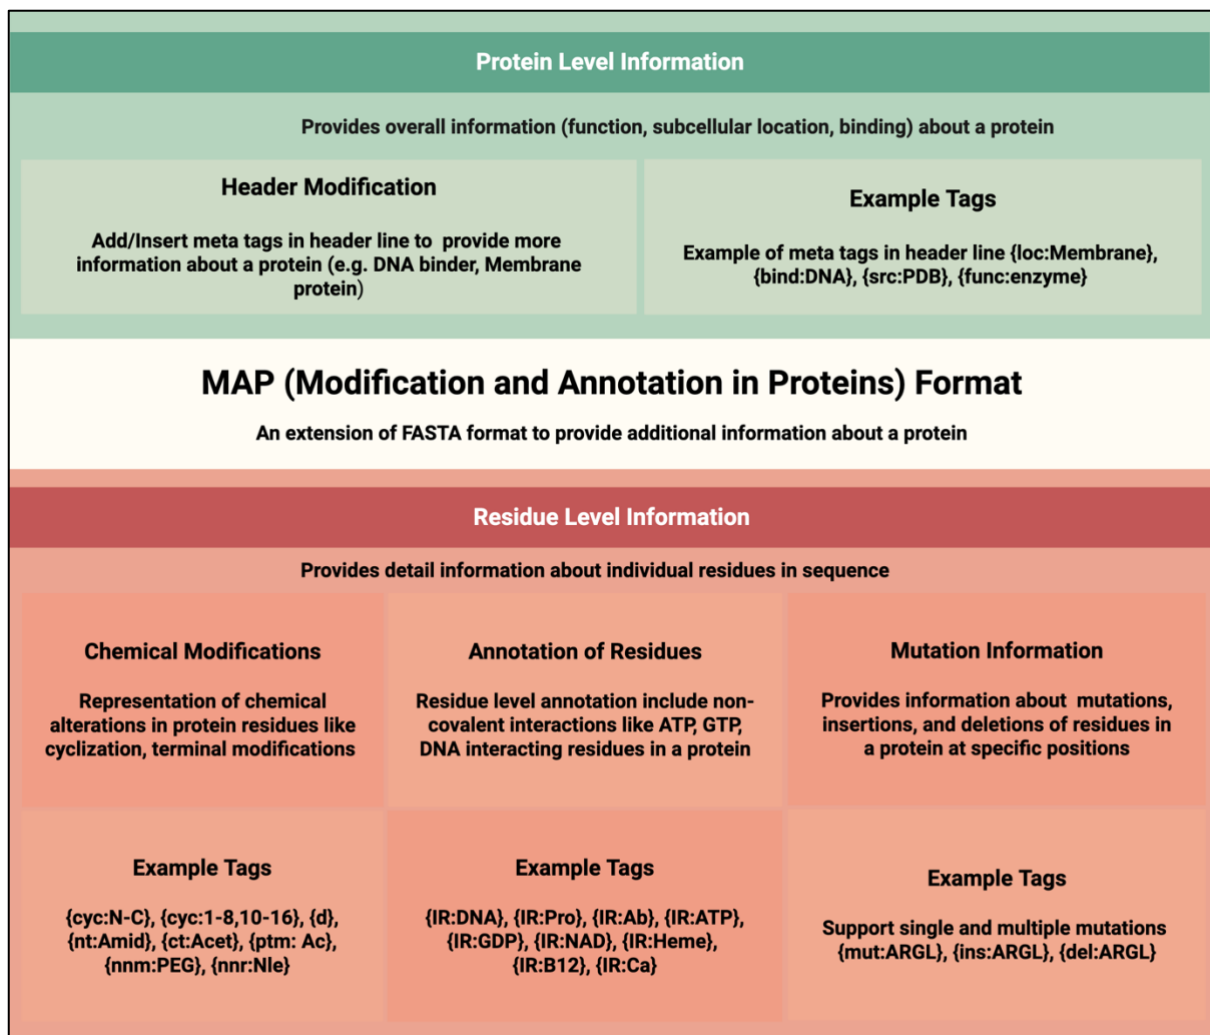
Protein Level Information

Provides overall information (function, subcellular location, binding) about a protein

Header Modification

Add/Insert meta tags in header line to provide more information about a protein (e.g. DNA binder, Membrane protein)

Example Tags

Example of meta tags in header line {loc:Membrane}, {bind:DNA}, {src:PDB}, {func:enzyme}

MAP (Modification and Annotation in Proteins) Format

An extension of FASTA format to provide additional information about a protein

Residue Level Information

Provides detail information about individual residues in sequence

Chemical Modifications

Representation of chemical alterations in protein residues like cyclization, terminal modifications

Annotation of Residues

Residue level annotation include non-covalent interactions like ATP, GTP, DNA interacting residues in a protein

Mutation Information

Provides information about mutations, insertions, and deletions of residues in a protein at specific positions

Example Tags

{cyc:N-C}, {cyc:1-8,10-16}, {d}, {nt:Amid}, {ct:Acet}, {ptm: Ac}, {nnm:PEG}, {nnr:Nle}

Example Tags

{IR:DNA}, {IR:Pro}, {IR:Ab}, {IR:ATP}, {IR:GDP}, {IR:NAD}, {IR:Heme}, {IR:B12}, {IR:Ca}

Example Tags

Support single and multiple mutations {mut:ARGL}, {ins:ARGL}, {del:ARGL}